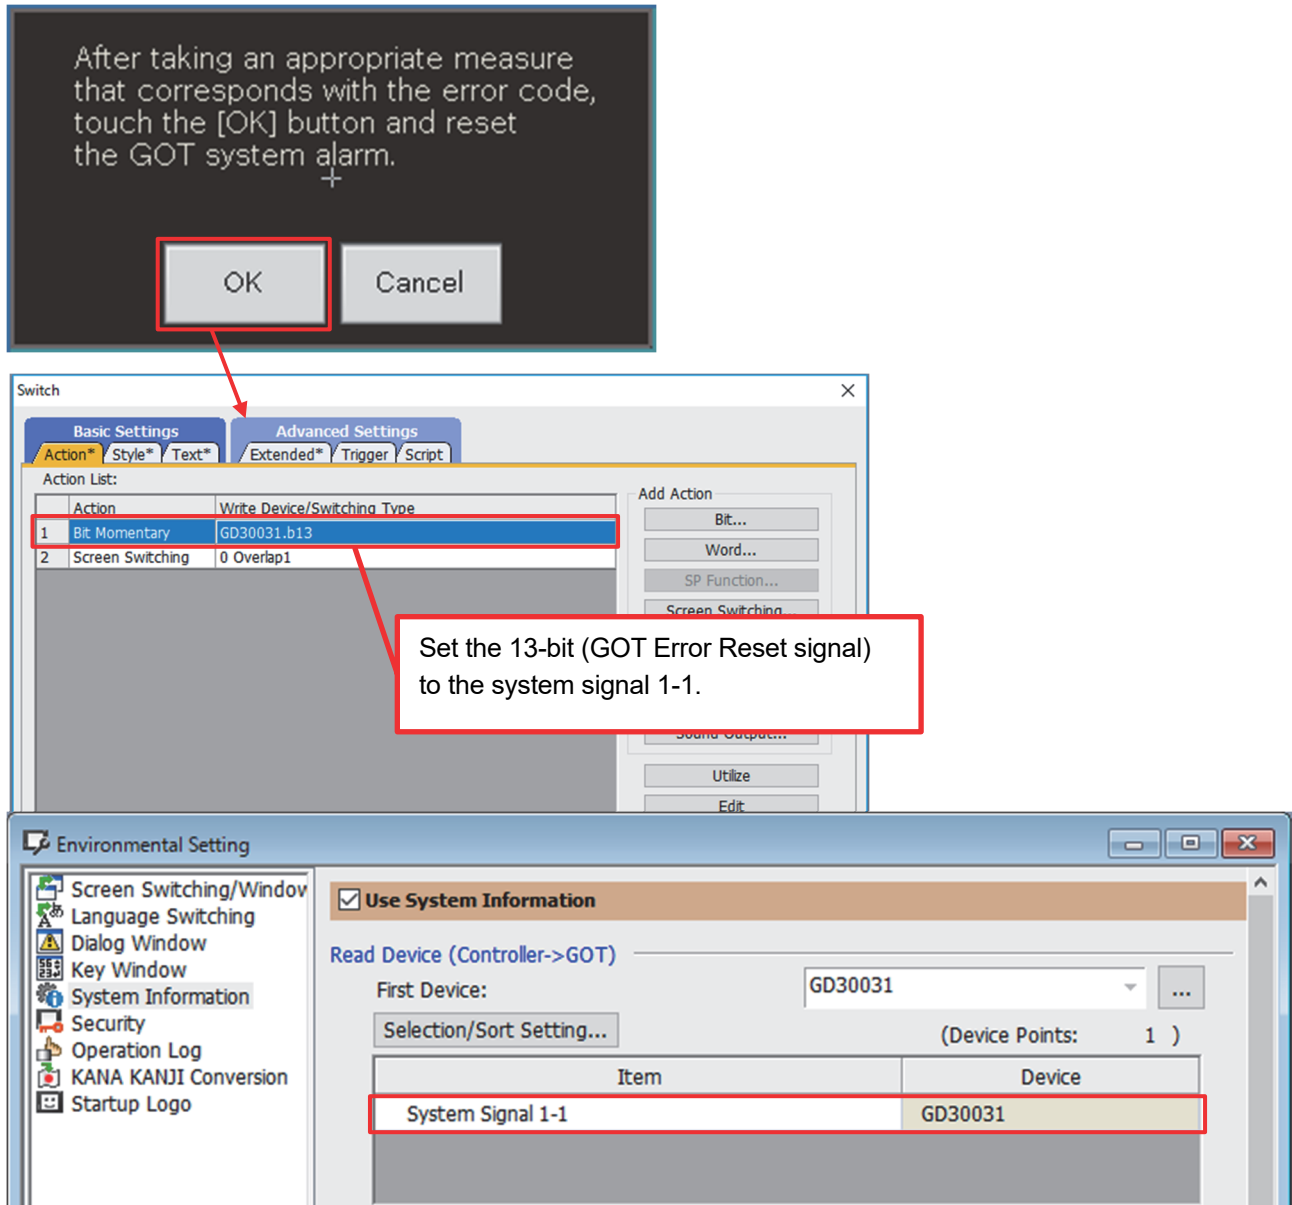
After taking an appropriate measure that corresponds with the error code, touch the [OK] button and reset the GOT system alarm.

OK

Cancel

Switch

Basic Settings

Action* Style* Text*

Advanced Settings

Extended* Trigger Script

Action List:

| | Action | Write Device/Switching Type |
|---|---|---|
| 1 | Bit Momentary | GD30031.b13 |
| 2 | Screen Switching | 0 Overlap1 |

Add Action

Bit...

Word...

SP Function...

Screen Switching...

Sound Output...

Utilize

Edit

Set the 13-bit (GOT Error Reset signal) to the system signal 1-1.

Environmental Setting

Screen Switching/Window

Language Switching

Dialog Window

Key Window

System Information

Security

Operation Log

KANA KANJI Conversion

Startup Logo

Use System Information

Read Device (Controller->GOT)

First Device:

GD30031

...

Selection/Sort Setting...

(Device Points: 1 )

| Item | Device |
|---|---|
| System Signal 1-1 | GD30031 |